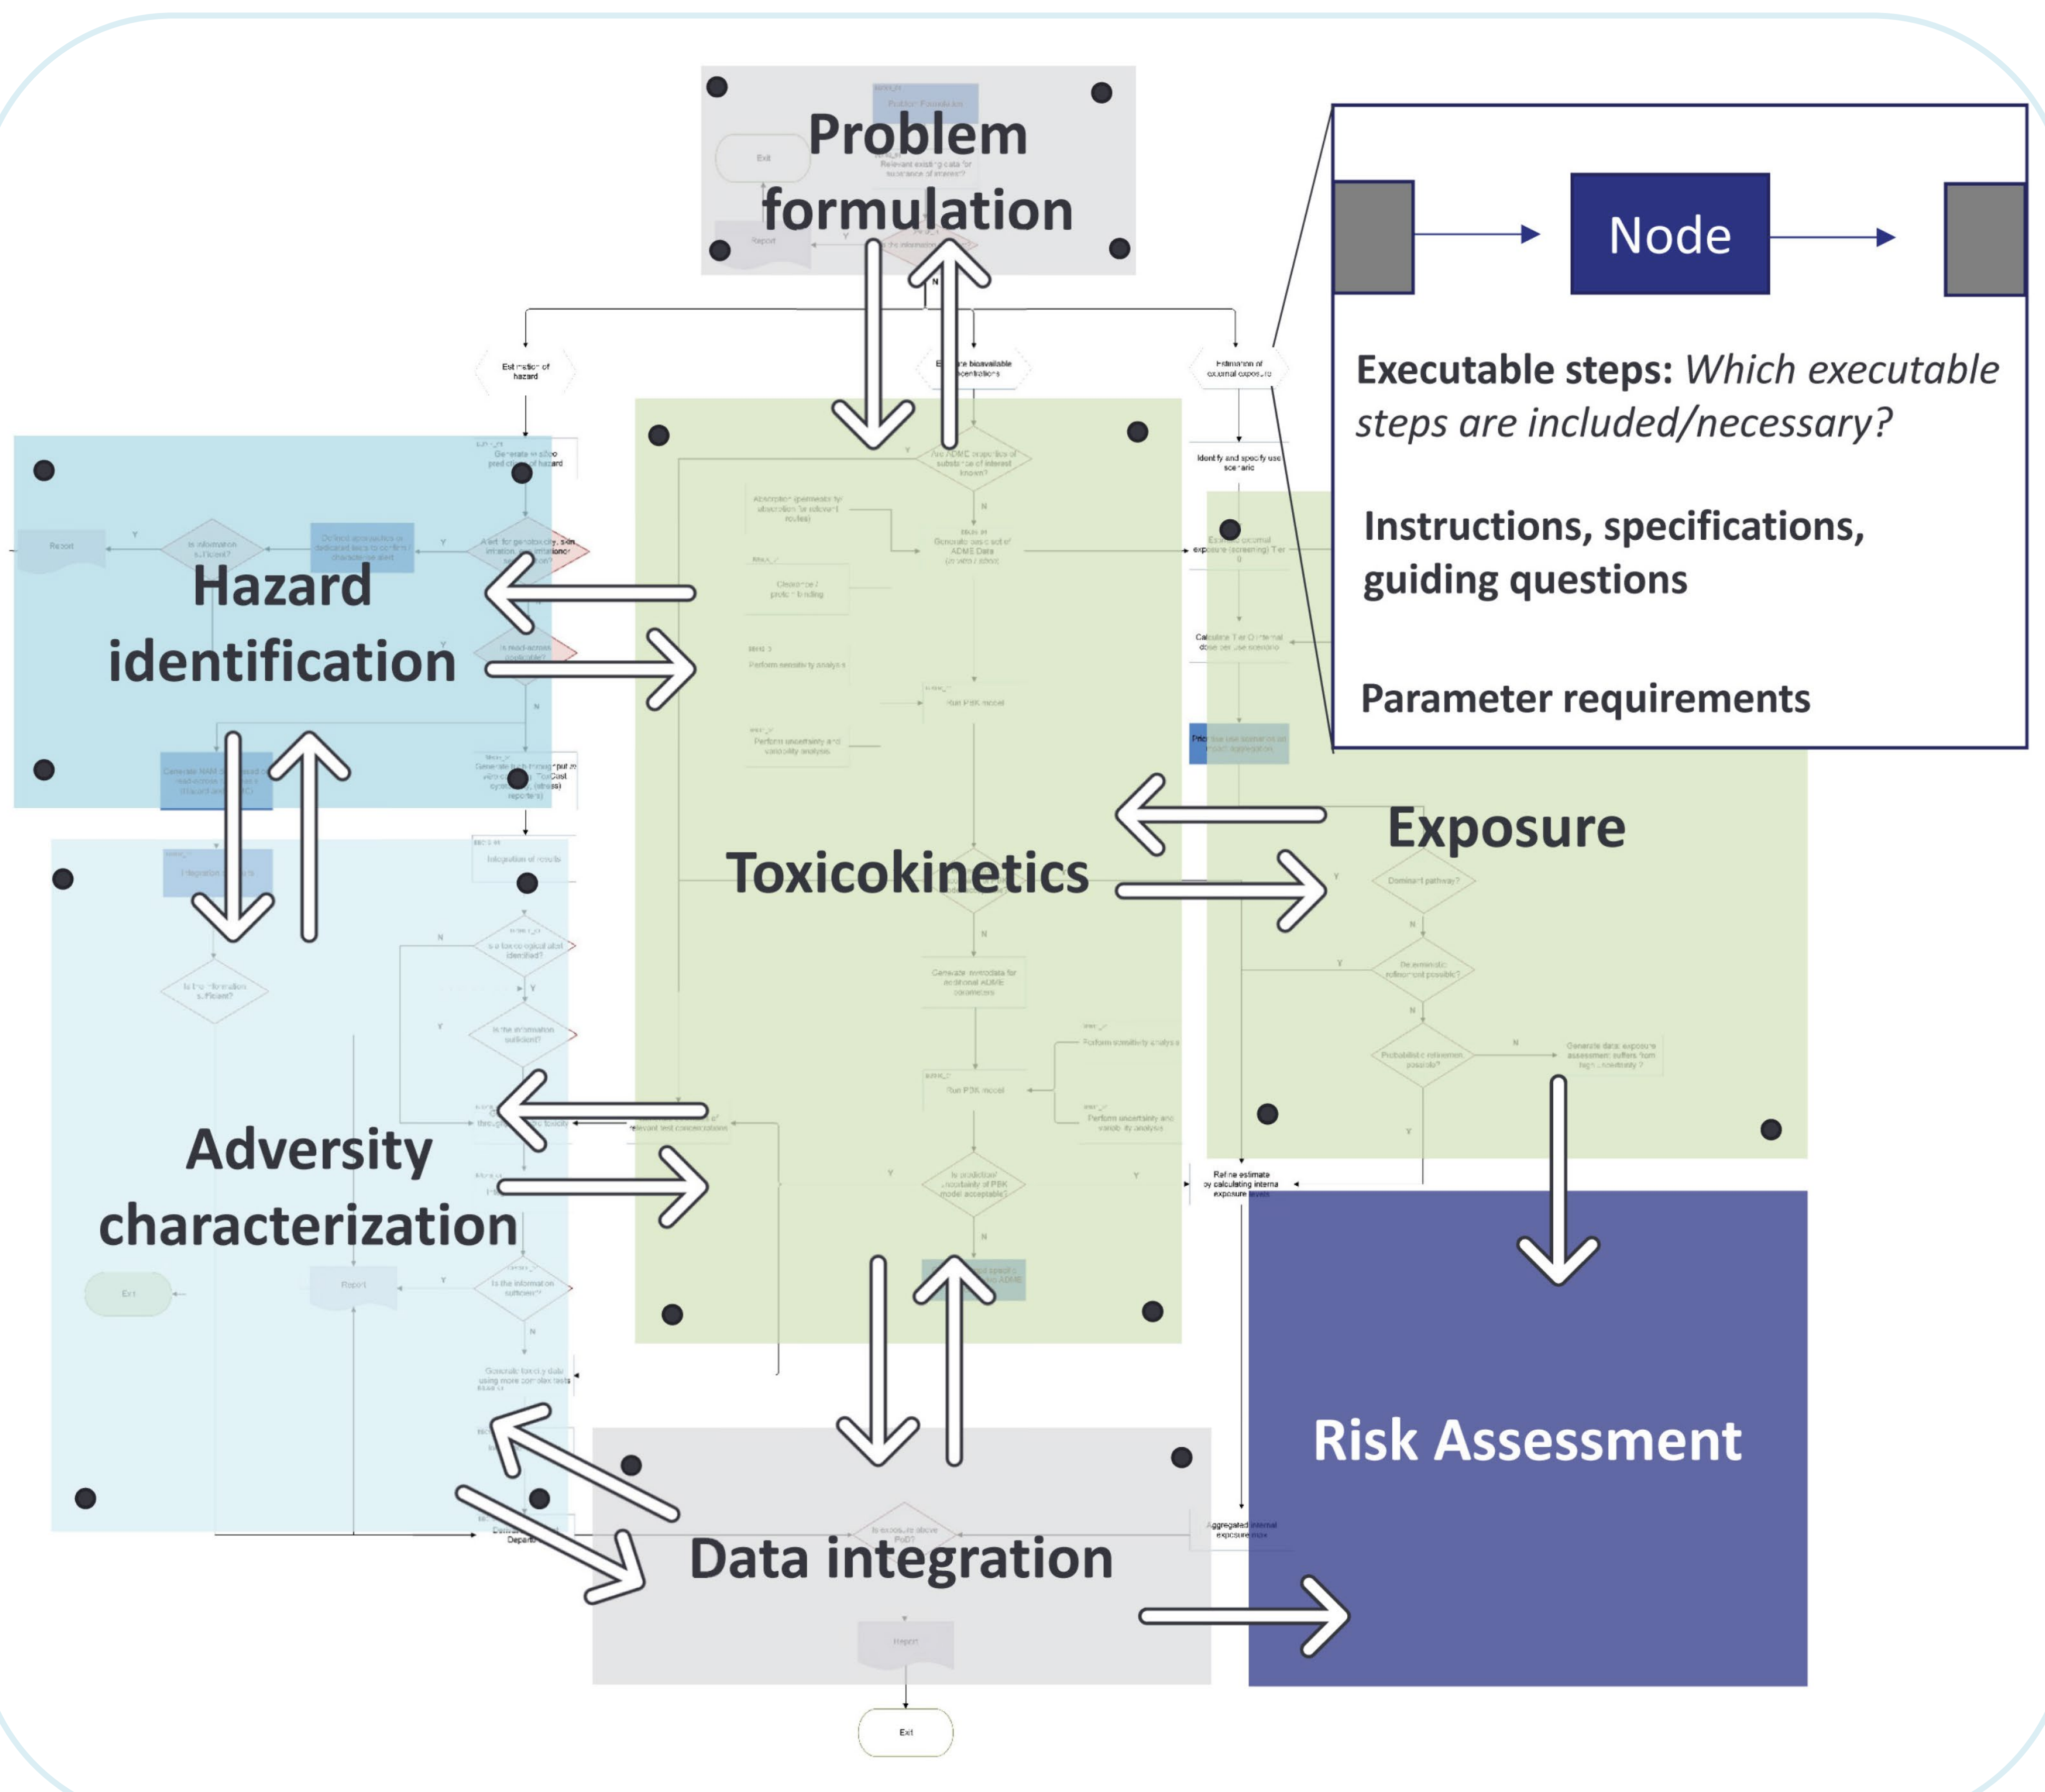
Problem formulation

Node

Executable steps: *Which executable steps are included/necessary?*

Instructions, specifications, guiding questions

Parameter requirements

Hazard identification

Toxicokinetics

Exposure

Adversity characterization

Risk Assessment

Data integration

Exit